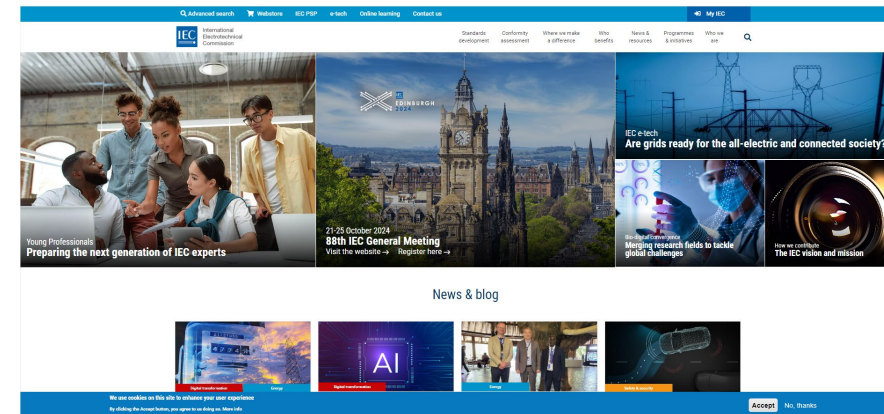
Advanced search Webstore IEC PSP e-tech Online learning Contact us My IEC

IEC International Electrotechnical Commission

Standards development Conformity assessment Where we make a difference Who benefits News & resources Programmes & initiatives Who we are

Young Professionals
Preparing the next generation of IEC experts

IEC EDINBURGH 2024

21-25 October 2024
88th IEC General Meeting
Visit the website → Register here →

IEC e-tech
Are grids ready for the all-electric and connected society?

Bio-digital convergence
Merging research fields to tackle global challenges

How we contribute
The IEC vision and mission

News & blog

Digital transformation Energy

AI

Digital transformation

Energy

Safety & security

We use cookies on this site to enhance your user experience
By clicking the Accept button, you agree to us doing so. More info

Accept No, thanks